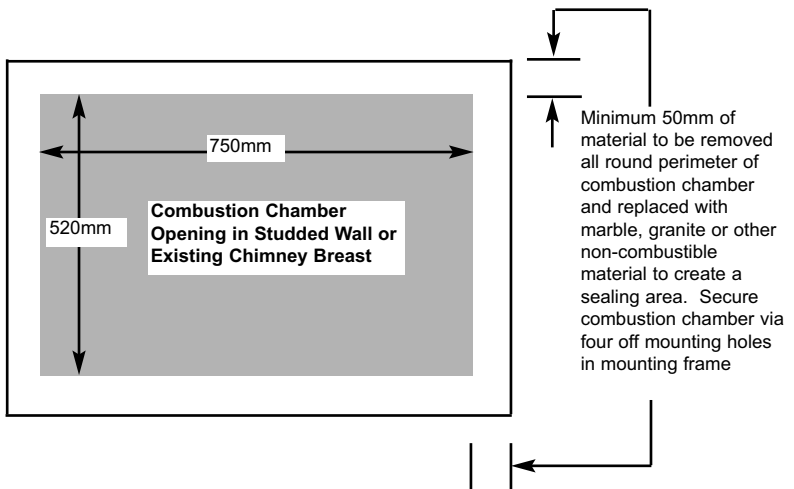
750mm

520mm

Combustion Chamber Opening in Studded Wall or Existing Chimney Breast

Minimum 50mm of material to be removed all round perimeter of combustion chamber and replaced with marble, granite or other non-combustible material to create a sealing area. Secure combustion chamber via four off mounting holes in mounting frame